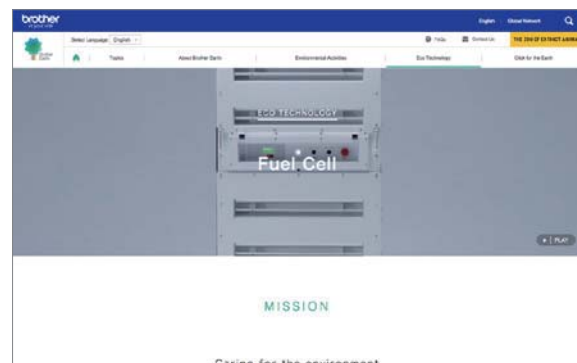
brother
at your side

English Global Network

Select Language English

FAQs Contact Us THE ZOO OF EXTINCT ANIMALS

Topics About Brother Earth Environmental Activities Eco Technology Click for the Earth

ECO TECHNOLOGY

Fuel Cell

PLAY

MISSION

Caring for the environment